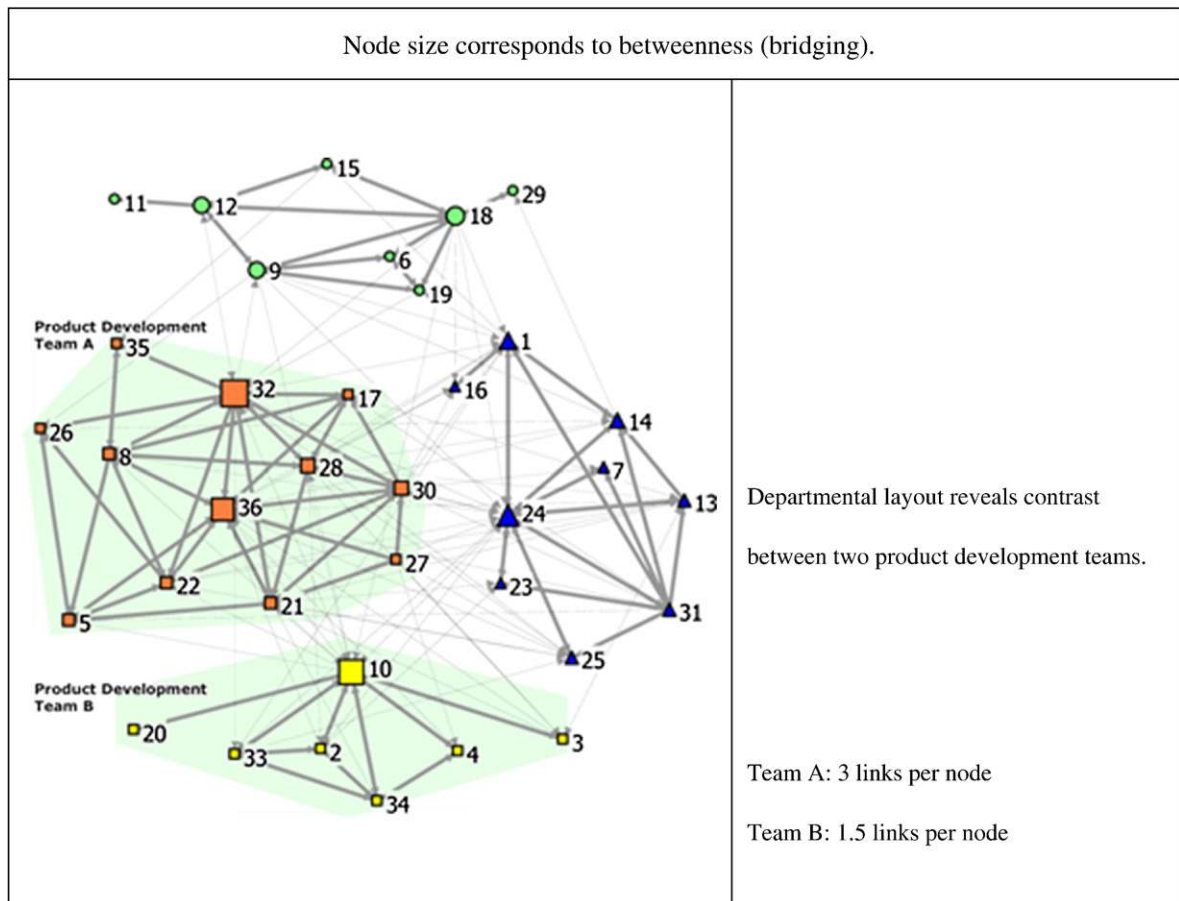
Node size corresponds to betweenness (bridging).

11 12 15 18 29 9 6 19

Product Development Team A

35 32 17 1 16 26 14 8 28 7 30 13 36 24 27 22 23 21 5 31 25 10

Product Development Team B

20 33 2 4 3 34

Departmental layout reveals contrast between two product development teams.

Team A: 3 links per node

Team B: 1.5 links per node